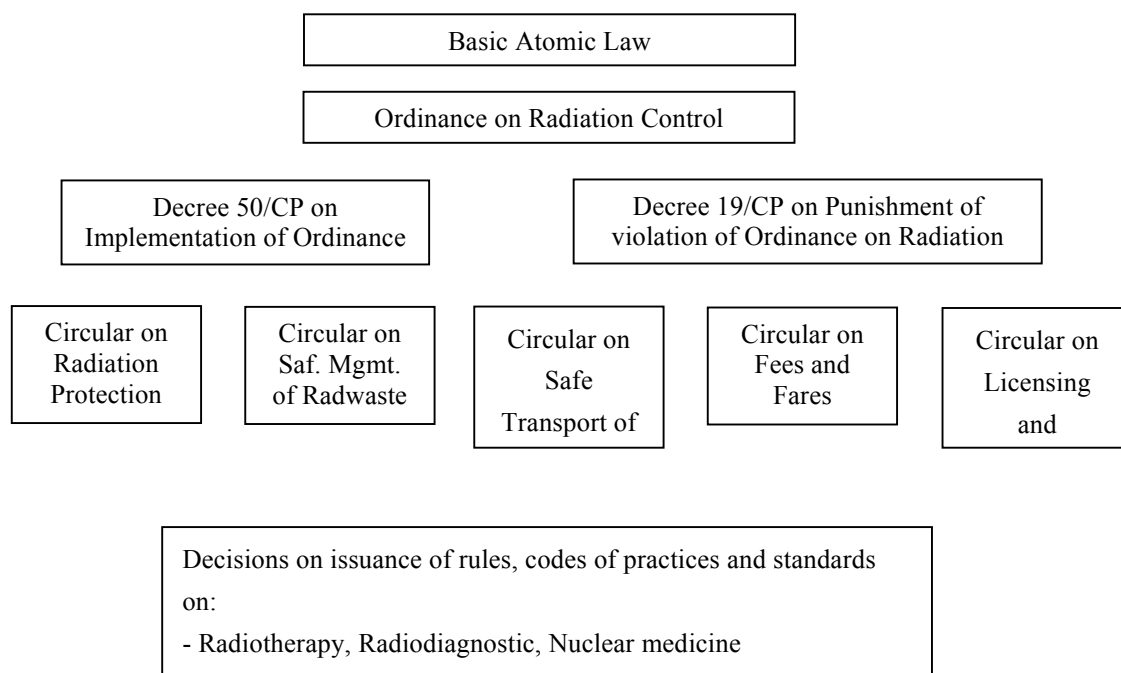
Basic Atomic Law

Ordinance on Radiation Control

Decree 50/CP on Implementation of Ordinance

Decree 19/CP on Punishment of violation of Ordinance on Radiation

Circular on Radiation Protection

Circular on Saf. Mgmt. of Radwaste

Circular on Safe Transport of

Circular on Fees and Fares

Circular on Licensing and

Decisions on issuance of rules, codes of practices and standards on:
- Radiotherapy, Radiodiagnostic, Nuclear medicine